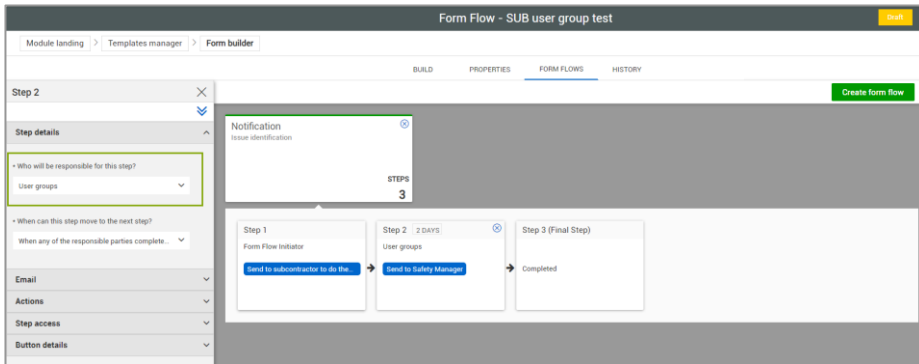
Form Flow - SUB user group test

Draft

Module landing > Templates manager > Form builder

BUILD PROPERTIES FORM FLOWS HISTORY

Step 2

Step details

* Who will be responsible for this step?

User groups

* When can this step move to the next step?

When any of the responsible parties complete...

Email

Actions

Step access

Button details

Create form flow

Notification

Issue identification

STEPS

3

Step 1

Form Flow Initiator

Send to subcontractor to do the...

Step 2 2 DAYS

User groups

Send to Safety Manager

Step 3 (Final Step)

Completed